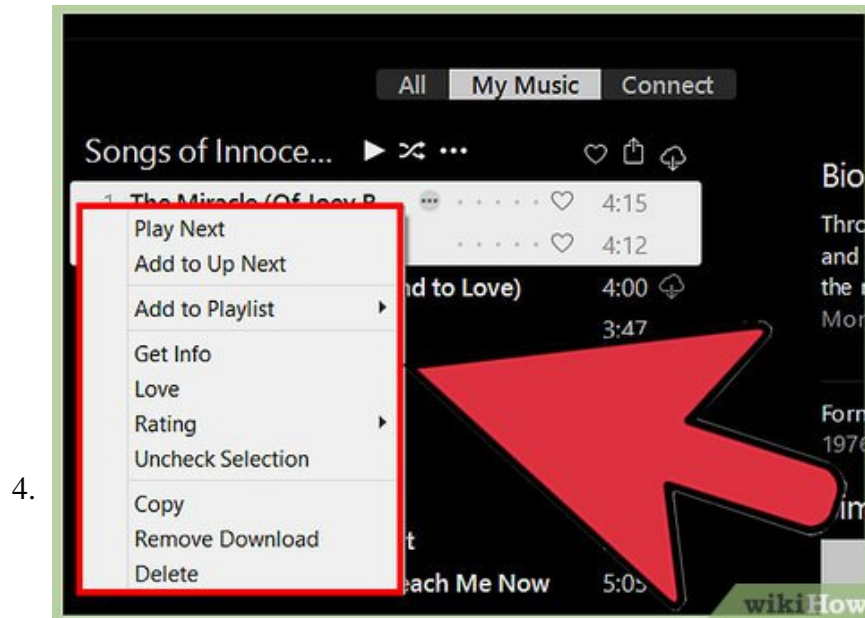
4.

All My Music Connect

Songs of Innoce...

1 The Miracle (Of Joey R... 4:15

4:12

nd to Love) 4:00

3:47

t

ach Me Now 5:05

Play Next
Add to Up Next
Add to Playlist
Get Info
Love
Rating
Uncheck Selection
Copy
Remove Download
Delete

Bio
Thro
and
the
Mor

Forn
1976

wikiHow